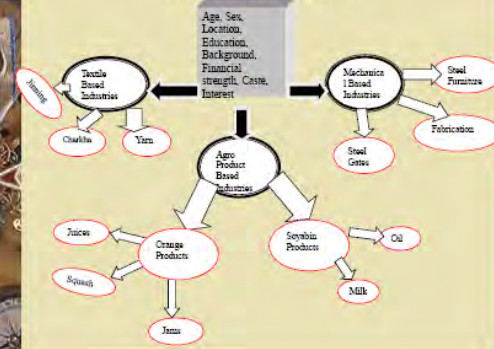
Age, Sex, Location, Education, Background, Financial strength, Caste, Interest

Textile Based Industries

Jumling

Charkha

Yarn

Mechanica l Based Industries

Steel Furniture

Fabrication

Steel Gates

Agro Product Based Industries

Orange Products

Juices

Squash

Jams

Soyabin Products

Oil

Milk